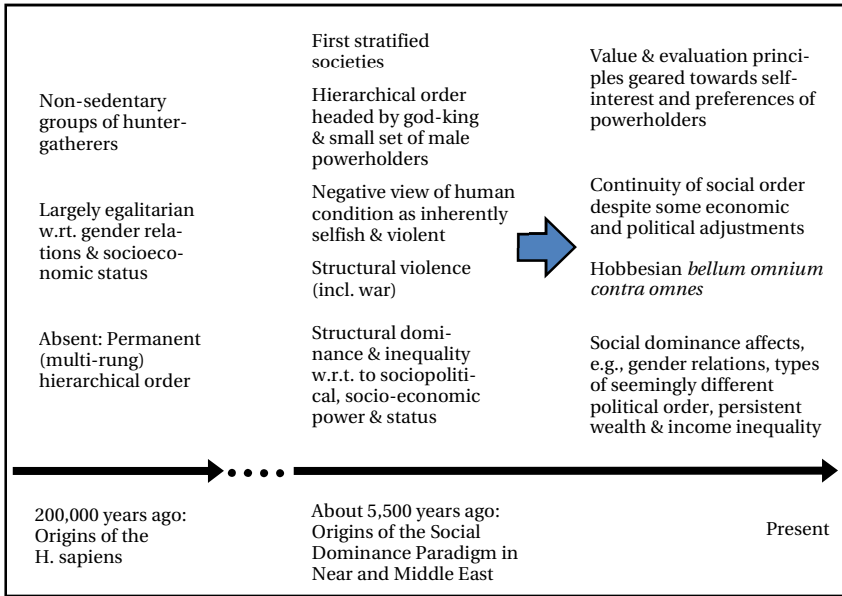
Non-sedentary groups of hunter-gatherers

Largely egalitarian w.rt. gender relations & socioeconomic status

Absent: Permanent (multi-rung) hierarchical order

First stratified societies

Hierarchical order headed by god-king & small set of male powerholders

Negative view of human condition as inherently selfish & violent

Structural violence (incl. war)

Structural dominance & inequality w.r.t. to sociopolitical, socio-economic power & status

Value & evaluation principles geared towards self-interest and preferences of powerholders

Continuity of social order despite some economic and political adjustments

Hobbesian *bellum omnium contra omnes*

Social dominance affects, e.g., gender relations, types of seemingly different political order, persistent wealth & income inequality

200,000 years ago: Origins of the H. sapiens

About 5,500 years ago: Origins of the Social Dominance Paradigm in Near and Middle East

Present